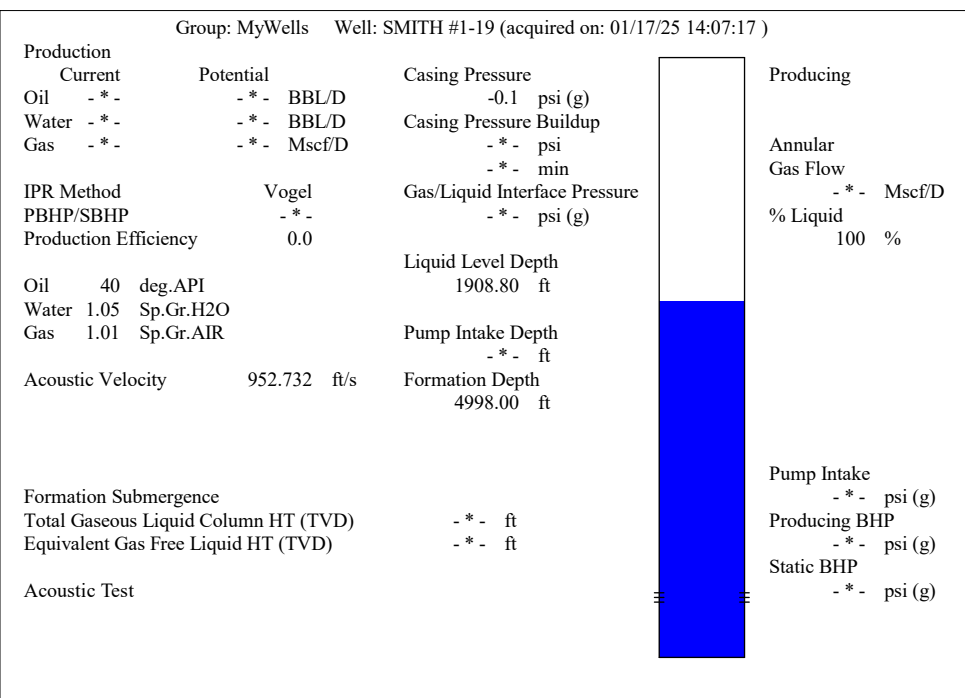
Group: MyWells Well: SMITH #1-19 (acquired on: 01/17/25 14:07:17 )

Production

| | Current | Potential | |
|---|---|---|---|
| Oil | - * - | - * - | BBL/D |
| Water | - * - | - * - | BBL/D |
| Gas | - * - | - * - | Mscf/D |

IPR Method Vogel
PBHP/SBHP - * -
Production Efficiency 0.0

Oil 40 deg.API
Water 1.05 Sp.Gr.H2O
Gas 1.01 Sp.Gr.AIR

Acoustic Velocity 952.732 ft/s

Formation Submergence
Total Gaseous Liquid Column HT (TVD) - * - ft
Equivalent Gas Free Liquid HT (TVD) - * - ft

Acoustic Test

Casing Pressure
-0.1 psi (g)
Casing Pressure Buildup
- * - psi
- * - min
Gas/Liquid Interface Pressure
- * - psi (g)

Liquid Level Depth
1908.80 ft

Pump Intake Depth
- * - ft
Formation Depth
4998.00 ft

Producing

Annular
Gas Flow
- * - Mscf/D
% Liquid
100 %

Pump Intake
- * - psi (g)
Producing BHP
- * - psi (g)
Static BHP
- * - psi (g)